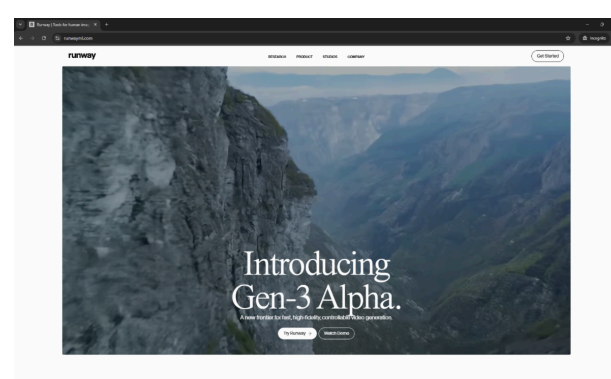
Runway | Tools for human imagi

runwayml.com

Incognito

runway

RESEARCH PRODUCT STUDIOS COMPANY

Get Started

Introducing Gen-3 Alpha.

A new frontier for fast, high-fidelity, controllable video generation.

Try Runway

Watch Demo